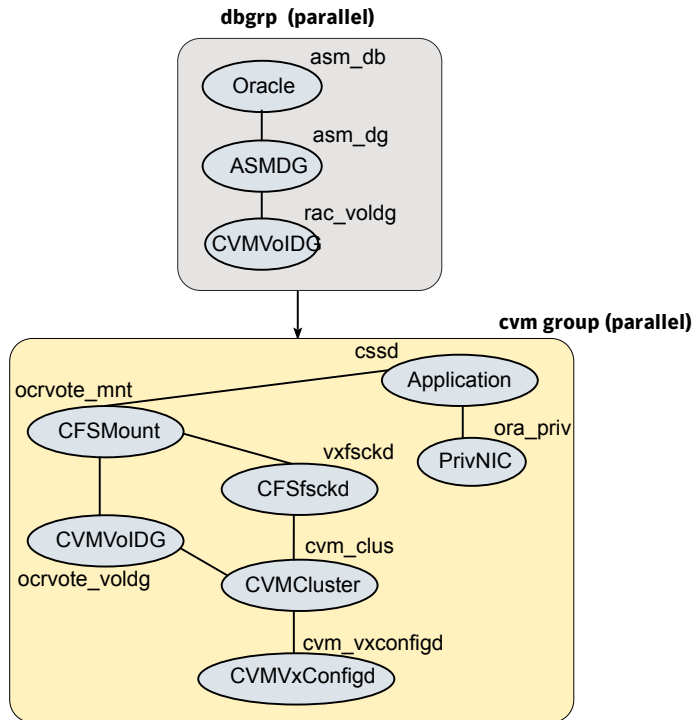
dbgrp (parallel)

asm_db
Oracle
asm_dg
ASMDG
rac_voldg
CVMVolDG

cvm group (parallel)

cssd
Application
ocrvote_mnt
CFSMount
ora_priv
PrivNIC
vxfsckd
CFSfsckd
CVMVolDG
cvm_clus
ocrvote_voldg
CVMCluster
cvm_vxconfigd
CVMVxConfigd